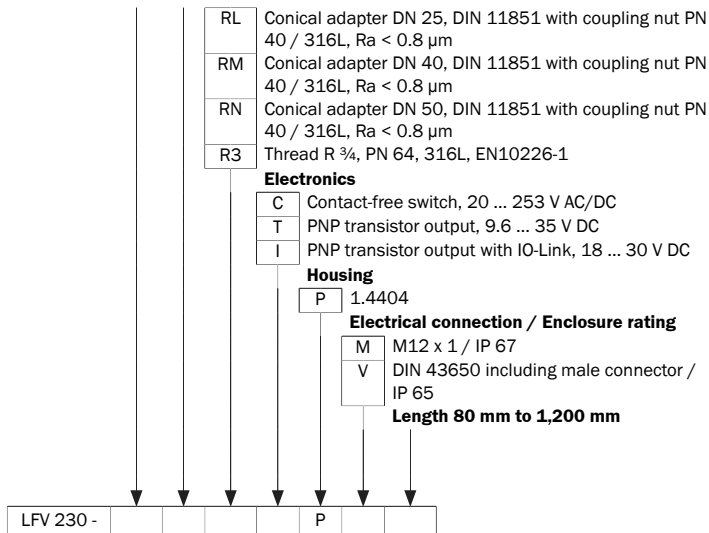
RL Conical adapter DN 25, DIN 11851 with coupling nut PN 40 / 316L, Ra < 0.8 µm
RM Conical adapter DN 40, DIN 11851 with coupling nut PN 40 / 316L, Ra < 0.8 µm
RN Conical adapter DN 50, DIN 11851 with coupling nut PN 40 / 316L, Ra < 0.8 µm
R3 Thread R ¾, PN 64, 316L, EN10226-1

**Electronics**
C Contact-free switch, 20 ... 253 V AC/DC
T PNP transistor output, 9.6 ... 35 V DC
I PNP transistor output with IO-Link, 18 ... 30 V DC

**Housing**
P 1.4404

**Electrical connection / Enclosure rating**
M M12 x 1 / IP 67
V DIN 43650 including male connector / IP 65

**Length 80 mm to 1,200 mm**

| LFV 230 - | | | | | P | | |
|---|---|---|---|---|---|---|---|